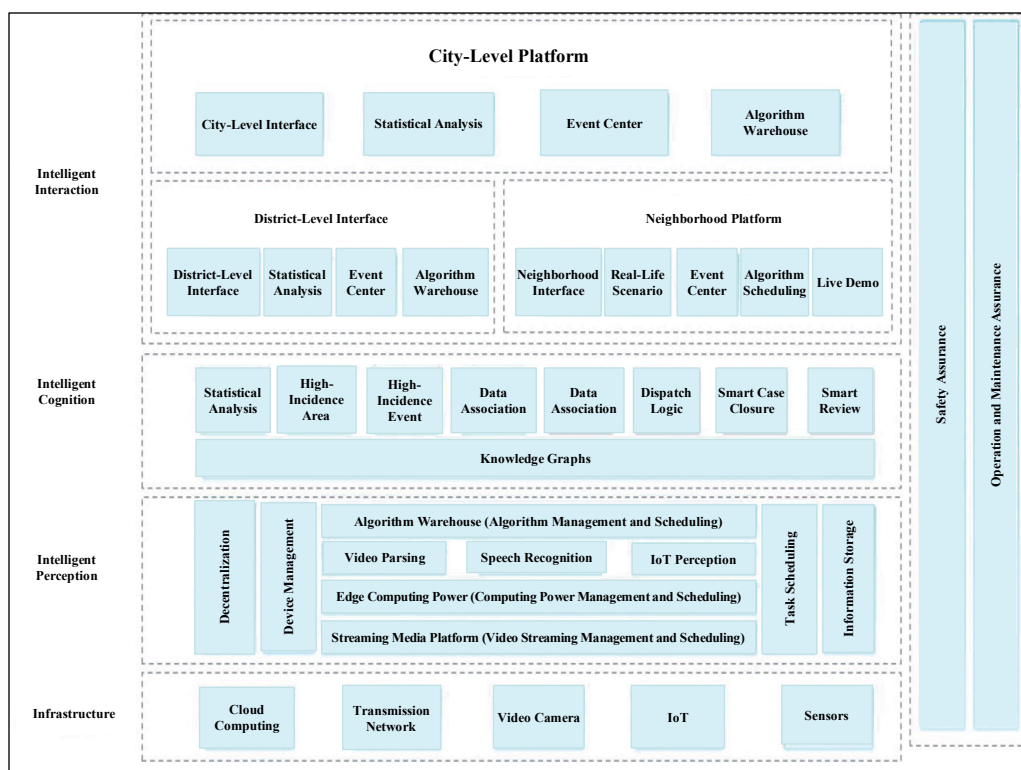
City-Level Platform

City-Level Interface

Statistical Analysis

Event Center

Algorithm Warehouse

Intelligent Interaction

District-Level Interface

District-Level Interface

Statistical Analysis

Event Center

Algorithm Warehouse

Neighborhood Platform

Neighborhood Interface

Real-Life Scenario

Event Center

Algorithm Scheduling

Live Demo

Intelligent Cognition

Statistical Analysis

High-Incidence Area

High-Incidence Event

Data Association

Data Association

Dispatch Logic

Smart Case Closure

Smart Review

Knowledge Graphs

Intelligent Perception

Decentralization

Device Management

Algorithm Warehouse (Algorithm Management and Scheduling)

Video Parsing

Speech Recognition

IoT Perception

Edge Computing Power (Computing Power Management and Scheduling)

Streaming Media Platform (Video Streaming Management and Scheduling)

Task Scheduling

Information Storage

Infrastructure

Cloud Computing

Transmission Network

Video Camera

IoT

Sensors

Safety Assurance

Operation and Maintenance Assurance